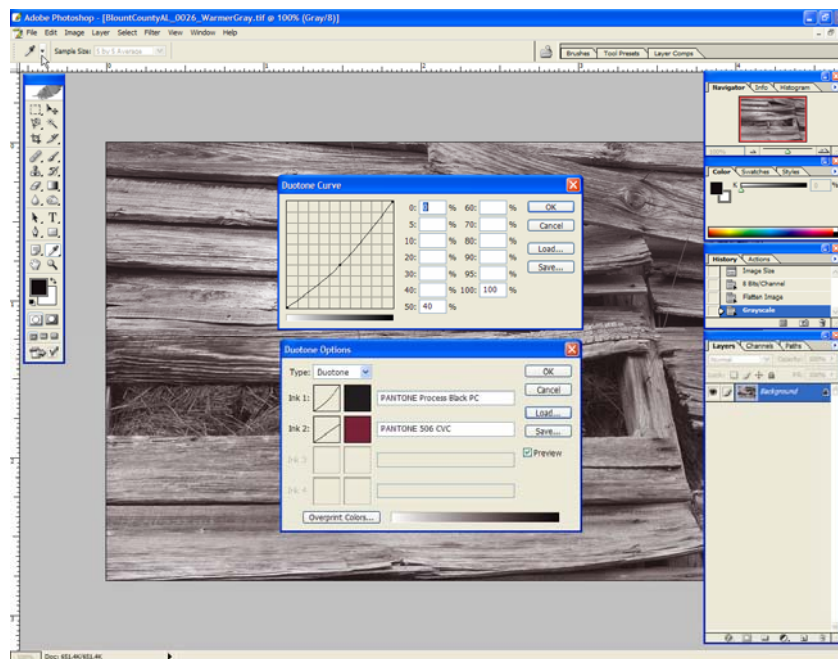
Adobe Photoshop - [BlountCountyAL_0026_WarmerGray.tif @ 100% (Gray/8)]

File Edit Image Layer Select Filter View Window Help

Sample Size: 5 by 5 Average

Brushes Tool Presets Layer Comps

Navigator Info Histogram

Color Swatches Styles

K

History Actions

Image Size

8 Bits/Channel

Flatten Image

Grayscale

Layers Channels Paths

Background

Duotone Curve

0: 0 %
5: %
10: %
20: %
30: %
40: %
50: 40 %
60: %
70: %
80: %
90: %
95: %
100: 100 %

OK
Cancel
Load...
Save...

Duotone Options

Type: Duotone

Ink 1: PANTONE Process Black PC

Ink 2: PANTONE 506 CVC

Ink 3:

Ink 4:

Overprint Colors...

OK
Cancel
Load...
Save...
Preview

Doc: 651.4K/651.4K